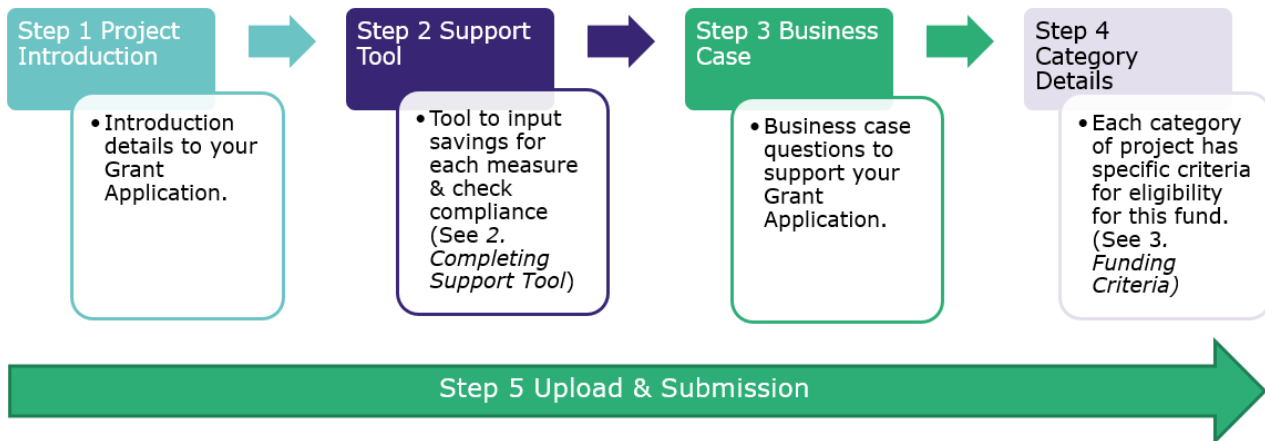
Step 1 Project Introduction

• Introduction details to your Grant Application.

Step 2 Support Tool

• Tool to input savings for each measure & check compliance (See *2. Completing Support Tool*)

Step 3 Business Case

• Business case questions to support your Grant Application.

Step 4 Category Details

• Each category of project has specific criteria for eligibility for this fund. (See 3. *Funding Criteria)*

Step 5 Upload & Submission